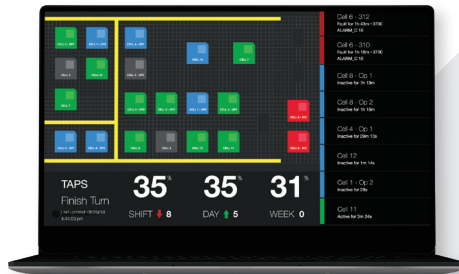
TAPS

Finish Turn

Last updated: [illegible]

35 %

SHIFT 8

35 %

DAY 5

31 %

WEEK 0

Cell 6 - 312
Fault for 1h 45m • 3190
ALARM_C 10

Cell 6 - 310
Fault for 1h 18m • 3190
ALARM_C 10

Cell 8 - Op 1
Inactive for 1h 19m

Cell 8 - Op 2
Inactive for 1h 19m

Cell 4 - Op 1
Inactive for 28m 12s

Cell 12
Inactive for 1m 14s

Cell 1 - Op 2
Inactive for 28s

Cell 11
Active for 5m 24s